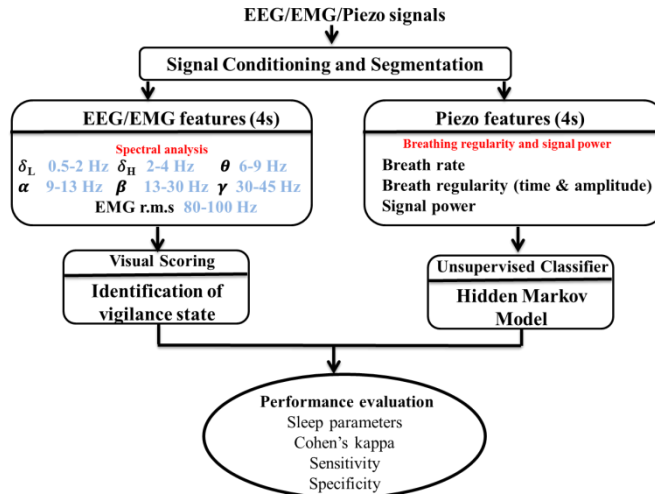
EEG/EMG/Piezo signals

Signal Conditioning and Segmentation

EEG/EMG features (4s)

Spectral analysis

$\delta_L$ 0.5-2 Hz $\delta_H$ 2-4 Hz $\theta$ 6-9 Hz
$\alpha$ 9-13 Hz $\beta$ 13-30 Hz $\gamma$ 30-45 Hz
EMG r.m.s 80-100 Hz

Piezo features (4s)

Breathing regularity and signal power

Breath rate
Breath regularity (time & amplitude)
Signal power

Visual Scoring

Identification of vigilance state

Unsupervised Classifier

Hidden Markov Model

Performance evaluation
Sleep parameters
Cohen's kappa
Sensitivity
Specificity